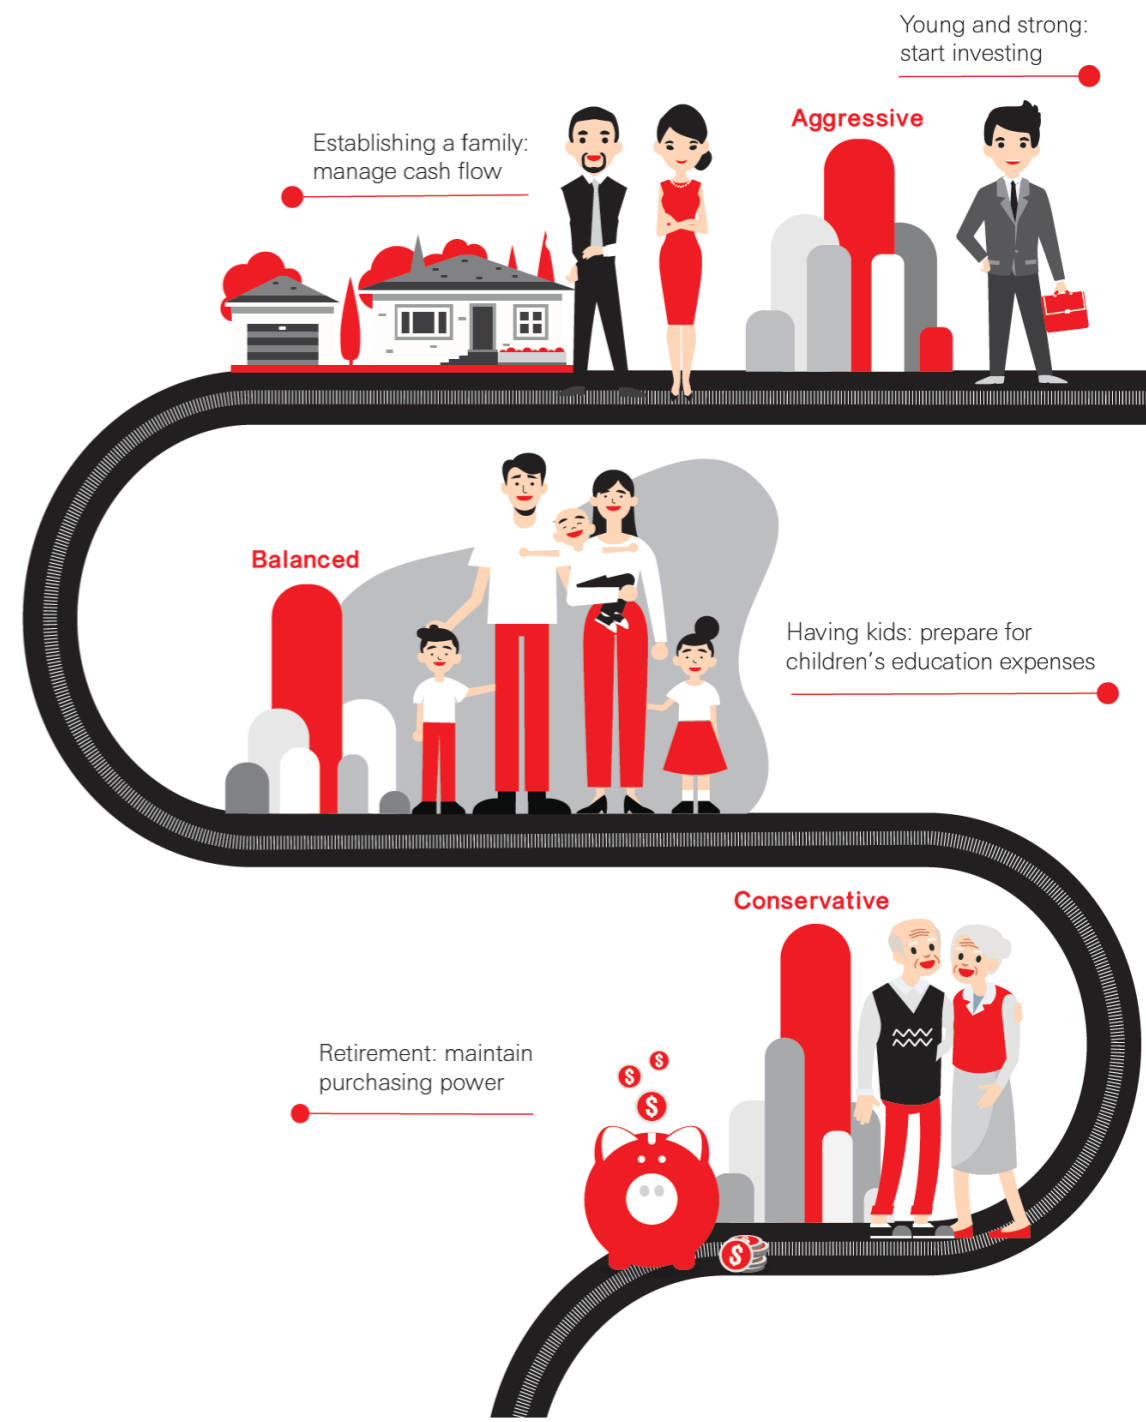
Young and strong: start investing

Aggressive

Establishing a family: manage cash flow

Balanced

Having kids: prepare for children’s education expenses

Conservative

Retirement: maintain purchasing power